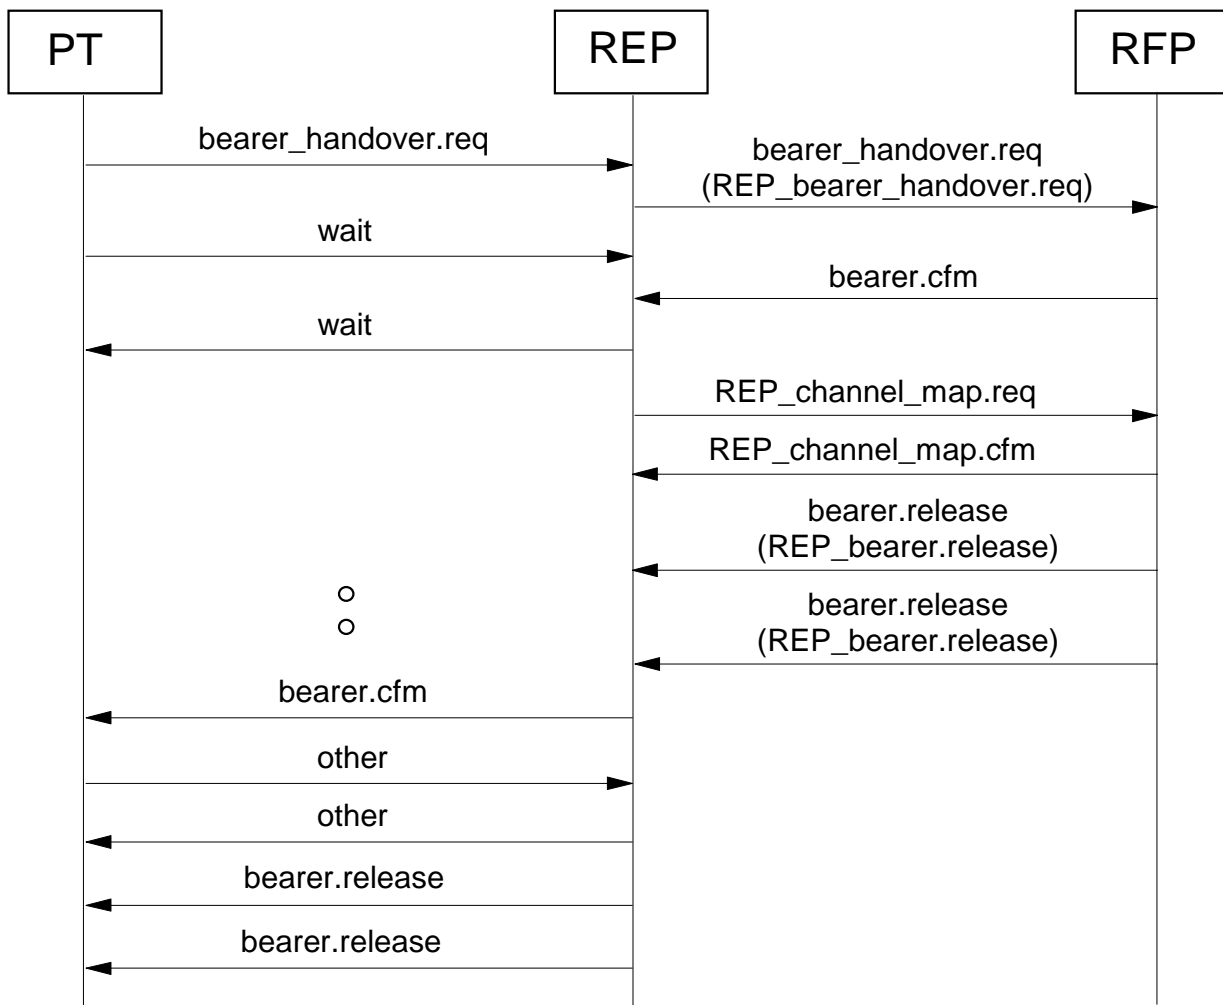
PT

REP

RFP

bearer_handover.req

bearer_handover.req
(REP_bearer_handover.req)

wait

bearer.cfm

wait

REP_channel_map.req

REP_channel_map.cfm

bearer.release
(REP_bearer.release)

bearer.release
(REP_bearer.release)

bearer.cfm

other

other

bearer.release

bearer.release